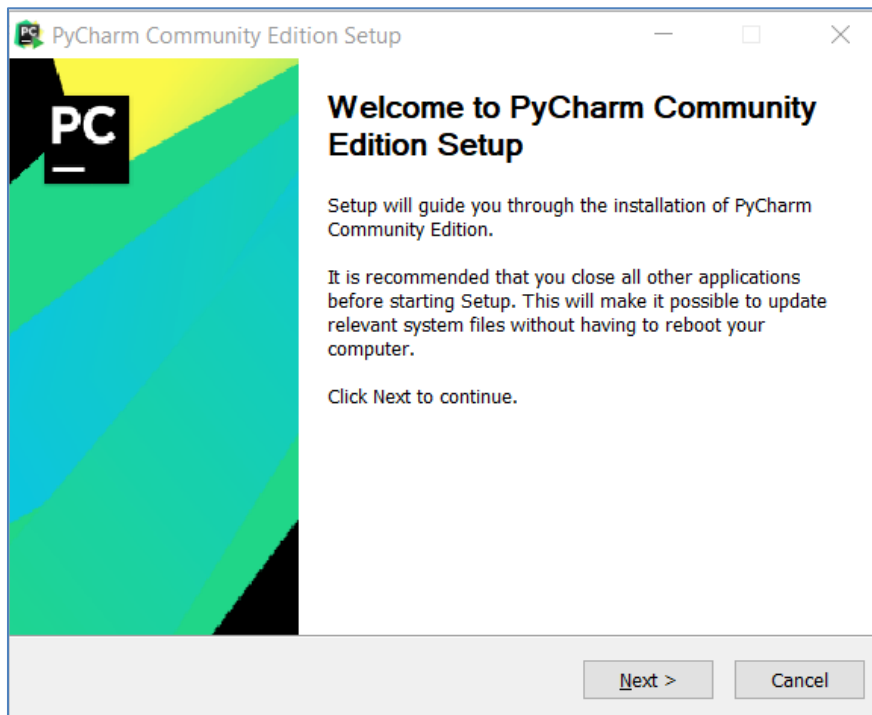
PyCharm Community Edition Setup

PC

Welcome to PyCharm Community Edition Setup

Setup will guide you through the installation of PyCharm Community Edition.

It is recommended that you close all other applications before starting Setup. This will make it possible to update relevant system files without having to reboot your computer.

Click Next to continue.

Next >

Cancel